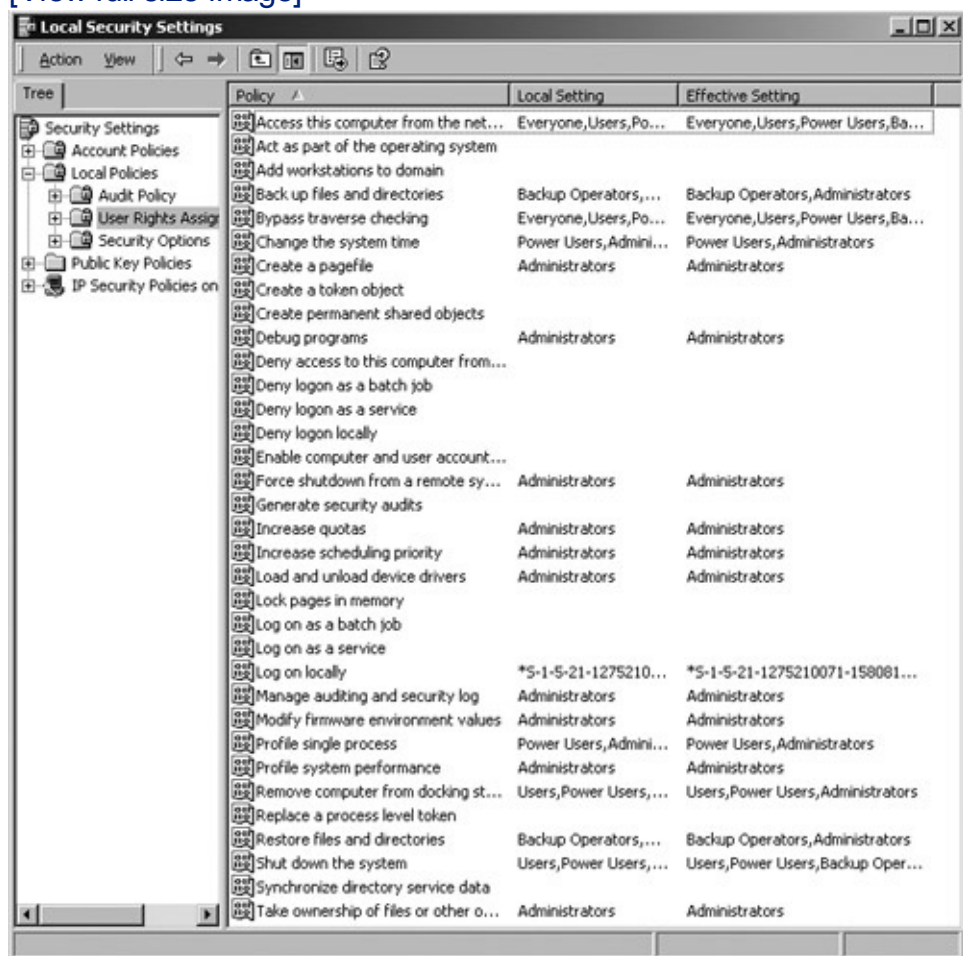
Local Security Settings

Action View

Tree

Security Settings
Account Policies
Local Policies
Audit Policy
User Rights Assigr
Security Options
Public Key Policies
IP Security Policies on

| Policy | Local Setting | Effective Setting |
|---|---|---|
| Access this computer from the net... | Everyone,Users,Po... | Everyone,Users,Power Users,Ba... |
| Act as part of the operating system | | |
| Add workstations to domain | | |
| Back up files and directories | Backup Operators,... | Backup Operators,Administrators |
| Bypass traverse checking | Everyone,Users,Po... | Everyone,Users,Power Users,Ba... |
| Change the system time | Power Users,Admini... | Power Users,Administrators |
| Create a pagefile | Administrators | Administrators |
| Create a token object | | |
| Create permanent shared objects | | |
| Debug programs | Administrators | Administrators |
| Deny access to this computer from... | | |
| Deny logon as a batch job | | |
| Deny logon as a service | | |
| Deny logon locally | | |
| Enable computer and user account... | | |
| Force shutdown from a remote sy... | Administrators | Administrators |
| Generate security audits | | |
| Increase quotas | Administrators | Administrators |
| Increase scheduling priority | Administrators | Administrators |
| Load and unload device drivers | Administrators | Administrators |
| Lock pages in memory | | |
| Log on as a batch job | | |
| Log on as a service | | |
| Log on locally | *S-1-5-21-1275210... | *S-1-5-21-1275210071-158081... |
| Manage auditing and security log | Administrators | Administrators |
| Modify firmware environment values | Administrators | Administrators |
| Profile single process | Power Users,Admini... | Power Users,Administrators |
| Profile system performance | Administrators | Administrators |
| Remove computer from docking st... | Users,Power Users,... | Users,Power Users,Administrators |
| Replace a process level token | | |
| Restore files and directories | Backup Operators,... | Backup Operators,Administrators |
| Shut down the system | Users,Power Users,... | Users,Power Users,Backup Oper... |
| Synchronize directory service data | | |
| Take ownership of files or other o... | Administrators | Administrators |